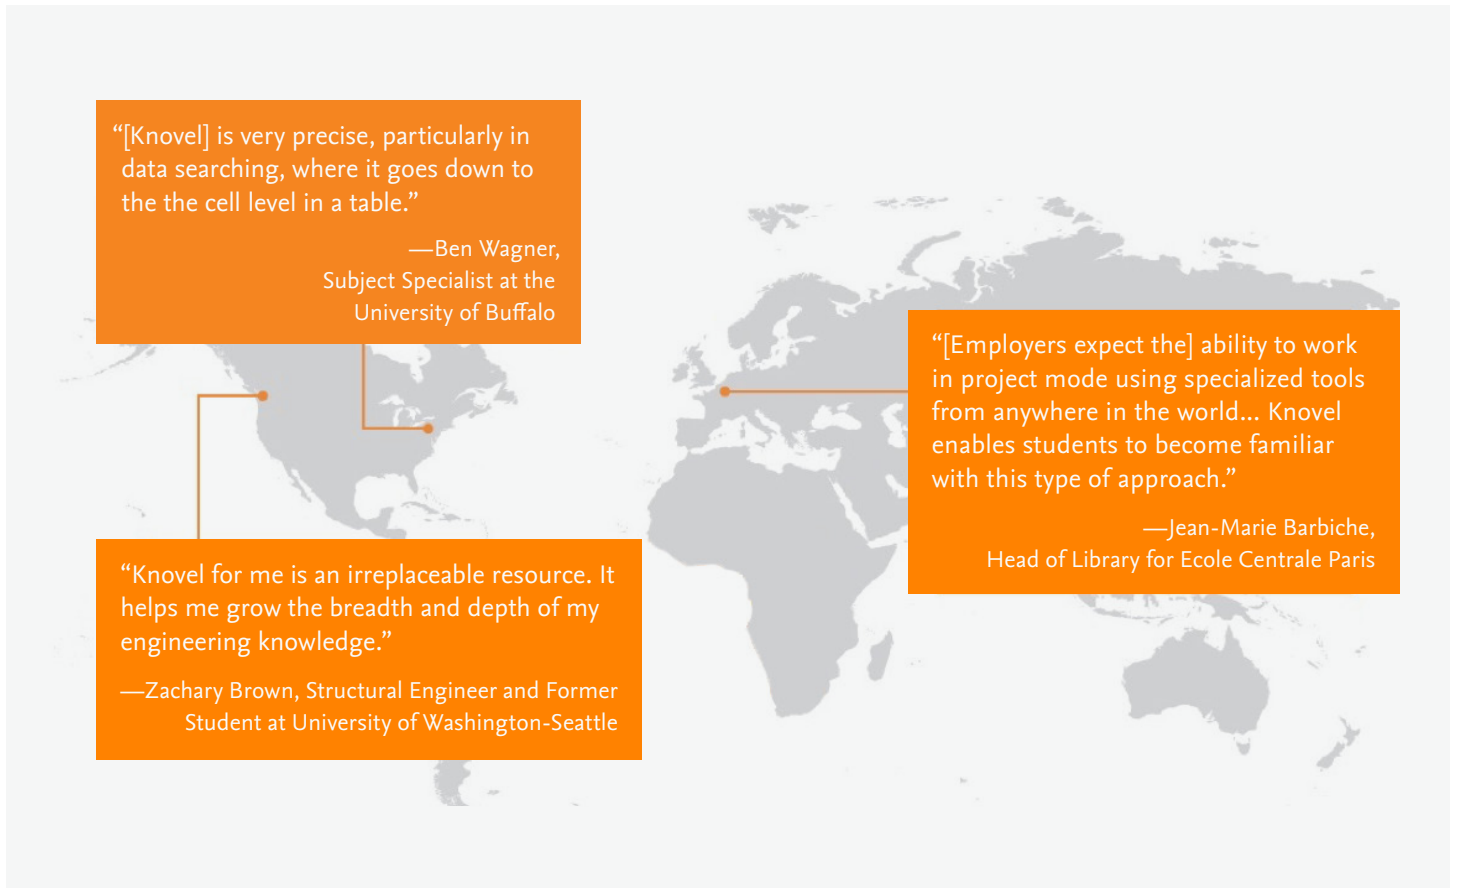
“[Knovel] is very precise, particularly in data searching, where it goes down to the the cell level in a table.”

—Ben Wagner, Subject Specialist at the University of Buffalo

“[Employers expect the] ability to work in project mode using specialized tools from anywhere in the world... Knovel enables students to become familiar with this type of approach.”

—Jean-Marie Barbiche, Head of Library for Ecole Centrale Paris

“Knovel for me is an irreplaceable resource. It helps me grow the breadth and depth of my engineering knowledge.”

—Zachary Brown, Structural Engineer and Former Student at University of Washington-Seattle